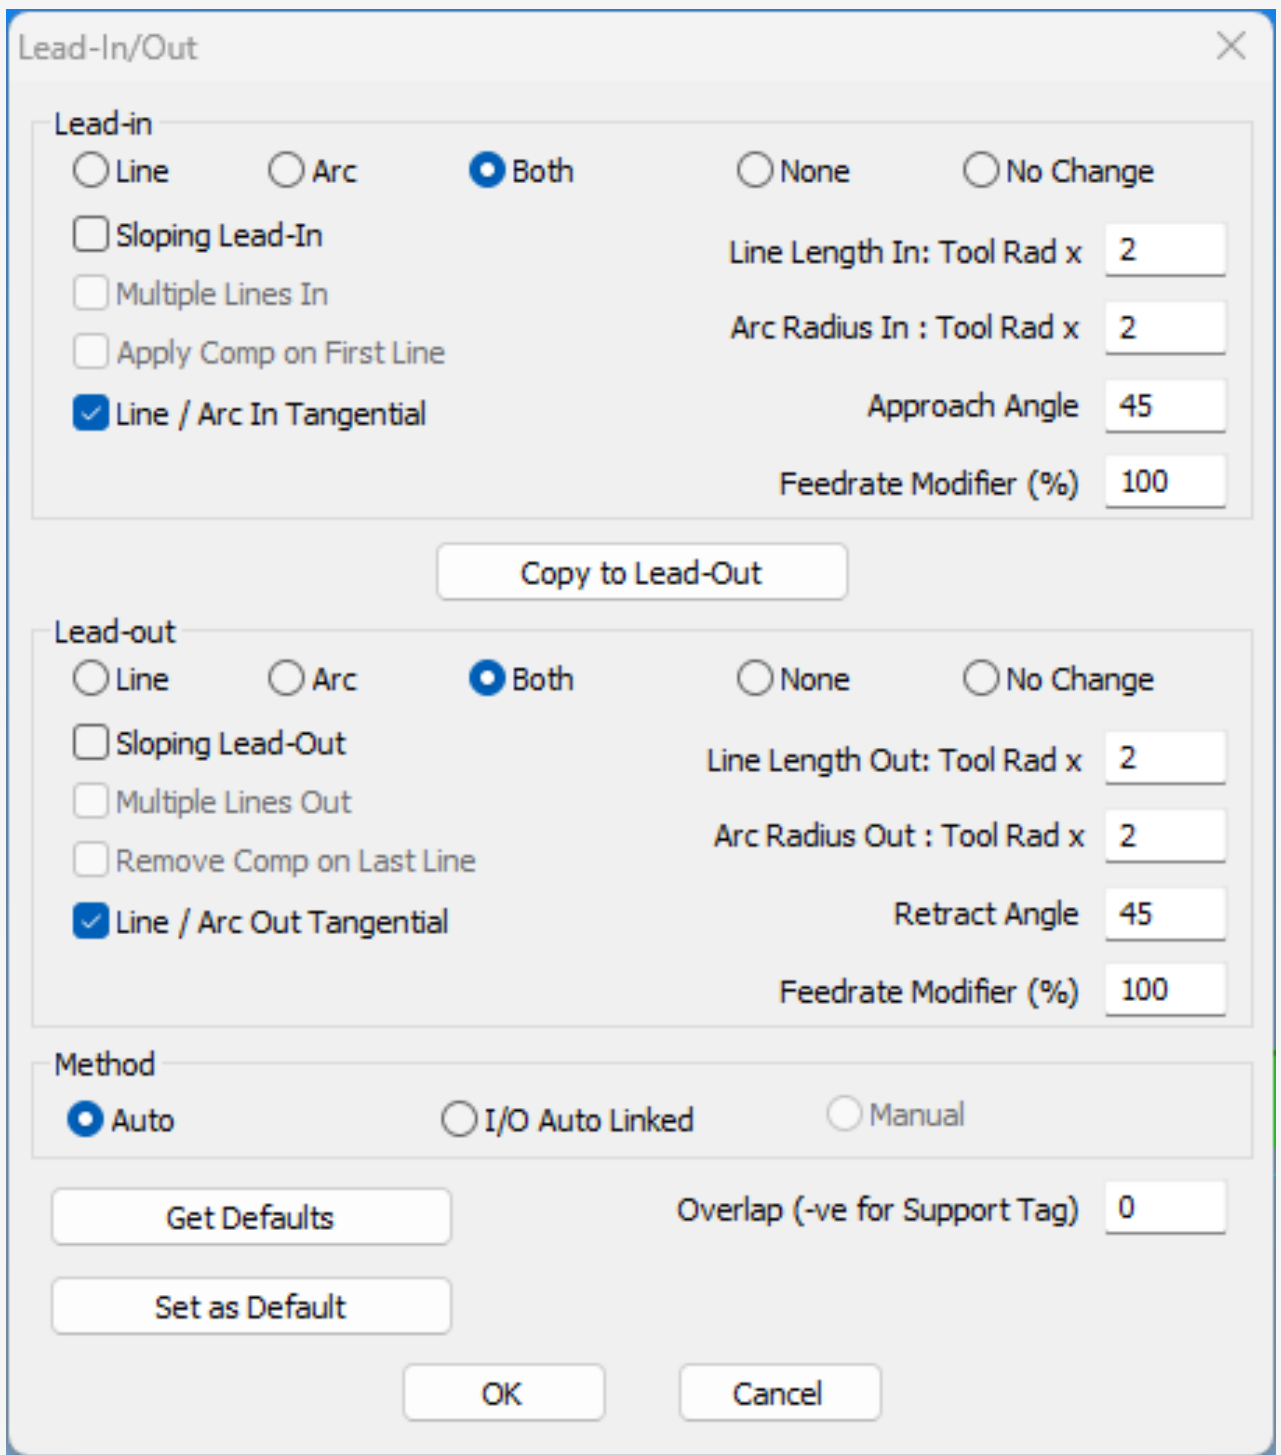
Lead-In/Out

Lead-in

Line Arc Both None No Change

Sloping Lead-In

Multiple Lines In

Apply Comp on First Line

Line / Arc In Tangential

Line Length In: Tool Rad x 2

Arc Radius In : Tool Rad x 2

Approach Angle 45

Feedrate Modifier (%) 100

Copy to Lead-Out

Lead-out

Line Arc Both None No Change

Sloping Lead-Out

Multiple Lines Out

Remove Comp on Last Line

Line / Arc Out Tangential

Line Length Out: Tool Rad x 2

Arc Radius Out : Tool Rad x 2

Retract Angle 45

Feedrate Modifier (%) 100

Method

Auto I/O Auto Linked Manual

Get Defaults

Overlap (-ve for Support Tag) 0

Set as Default

OK Cancel